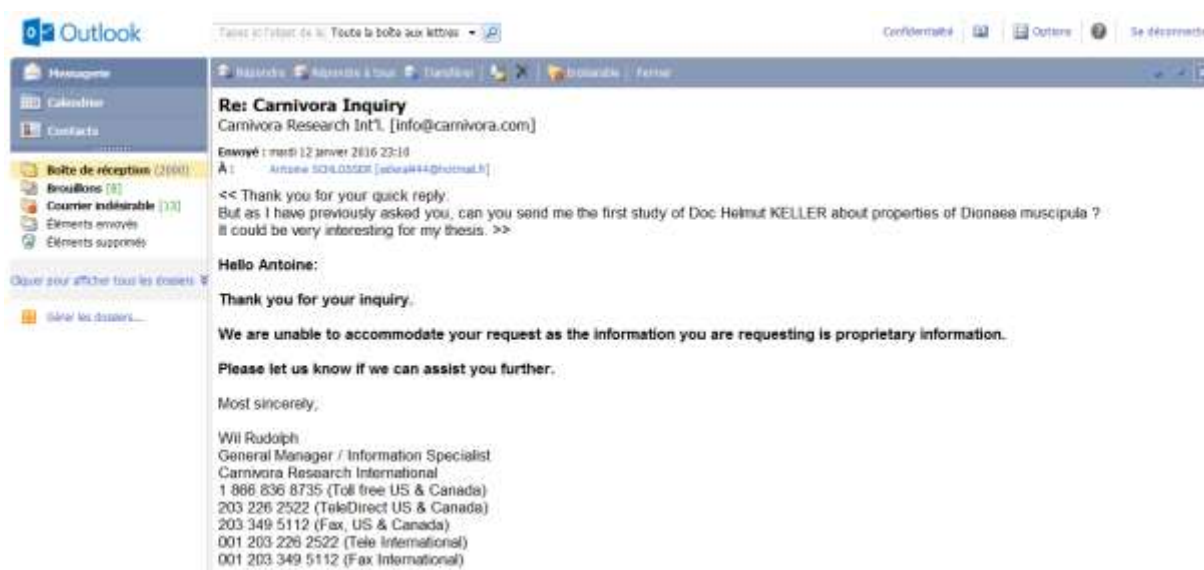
Outlook

Tapez ici l'objet de la Toute la boîte aux lettres

Confidentialité | Options | Se déconnecter

Messagerie
Calendrier
Contacts

Boîte de réception (2000)
Brouillons [8]
Courrier indésirable [13]
Éléments envoyés
Éléments supprimés

Cliquer pour afficher tous les dossiers

Gérer les dossiers...

Répondre | Répondre à tous | Transférer | Indésirable | Fermer

Re: Carnivora Inquiry
Carnivora Research Int'l. [info@carnivora.com]

Envoyé : mardi 12 janvier 2016 23:10
À : Antoine SCHLOSSER [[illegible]@hotmail.fr]

<< Thank you for your quick reply.
But as I have previously asked you, can you send me the first study of Doc Helmut KELLER about properties of Dionaea muscipula ?
It could be very interesting for my thesis. >>

Hello Antoine:

Thank you for your inquiry.

We are unable to accommodate your request as the information you are requesting is proprietary information.

Please let us know if we can assist you further.

Most sincerely,

Wil Rudolph
General Manager / Information Specialist
Carnivora Research International
1 866 836 8735 (Toll free US & Canada)
203 226 2522 (TeleDirect US & Canada)
203 349 5112 (Fax, US & Canada)
001 203 226 2522 (Tele International)
001 203 349 5112 (Fax International)